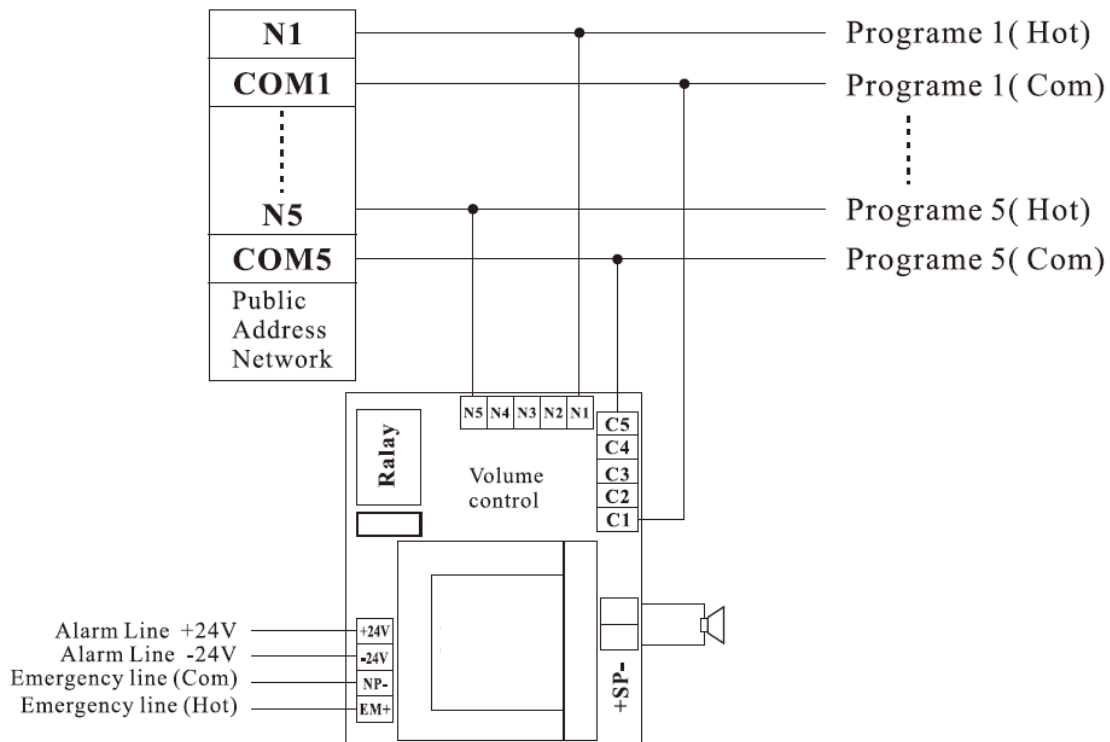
N1
COM1
N5
COM5
Public Address Network

Programe 1( Hot)
Programe 1( Com)
Programe 5( Hot)
Programe 5( Com)

N5 N4 N3 N2 N1
C5
C4
C3
C2
C1
Ralay
Volume control

Alarm Line +24V
Alarm Line -24V
Emergency line (Com)
Emergency line (Hot)

+24V
-24V
NP-
EM+
+SP-